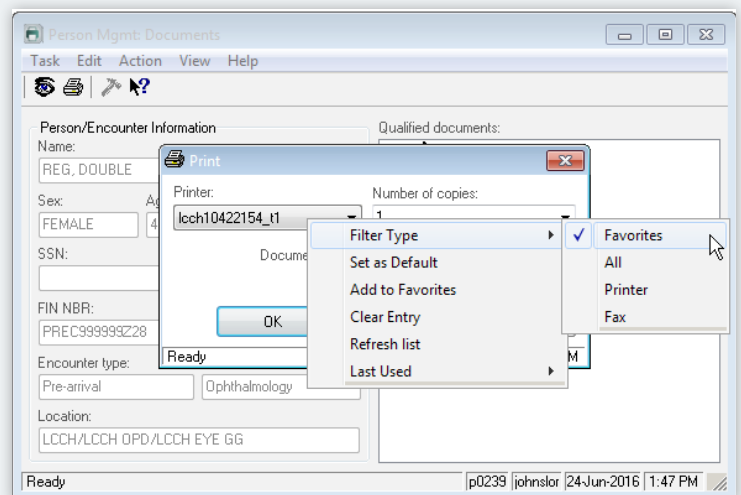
Person Mgmt: Documents

Task Edit Action View Help

Person/Encounter Information

Name:

REG, DOUBLE

Sex:

FEMALE

Ag

4

SSN:

FIN NBR:

PREC999999Z28

Encounter type:

Pre-arrival

Ophthalmology

Location:

LCCH/LCCH OPD/LCCH EYE GG

Qualified documents:

Print

Printer:

lcch10422154_t1

Number of copies:

1

Docume

OK

Ready

M

Filter Type

Set as Default

Add to Favorites

Clear Entry

Refresh list

Last Used

✓ Favorites

All

Printer

Fax

Ready

p0239 johnslor 24-Jun-2016 1:47 PM